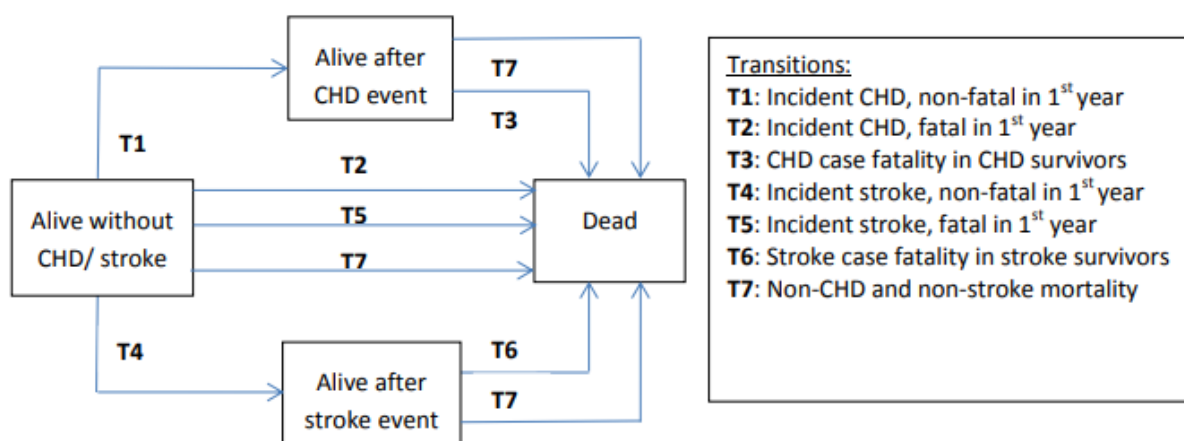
Alive after CHD event

T7

T3

T1

T2

Alive without CHD/ stroke

T5

Dead

T7

T4

T6

Alive after stroke event

T7

Transitions:
**T1**: Incident CHD, non-fatal in 1$^{st}$ year
**T2**: Incident CHD, fatal in 1$^{st}$ year
**T3**: CHD case fatality in CHD survivors
**T4**: Incident stroke, non-fatal in 1$^{st}$ year
**T5**: Incident stroke, fatal in 1$^{st}$ year
**T6**: Stroke case fatality in stroke survivors
**T7**: Non-CHD and non-stroke mortality